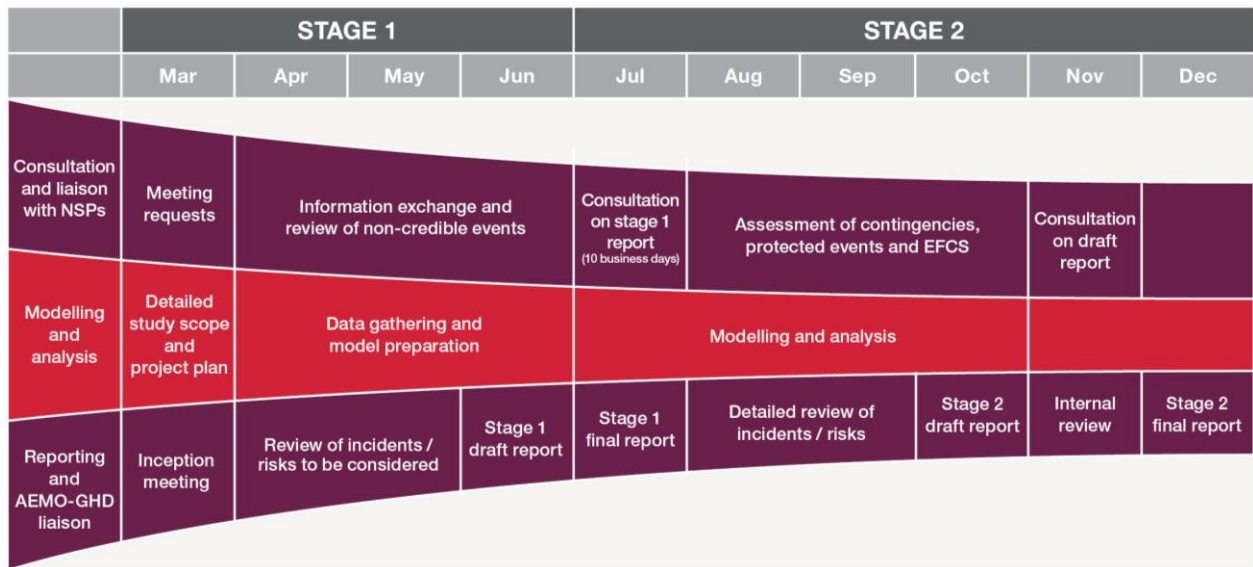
| | STAGE 1 | | | | STAGE 2 | | | | | |
|---|---|---|---|---|---|---|---|---|---|---|
| | Mar | Apr | May | Jun | Jul | Aug | Sep | Oct | Nov | Dec |
| Consultation and liaison with NSPs | Meeting requests | Information exchange and review of non-credible events | | | Consultation on stage 1 report (10 business days) | Assessment of contingencies, protected events and EFCS | | | Consultation on draft report | |
| Modelling and analysis | Detailed study scope and project plan | Data gathering and model preparation | | | Modelling and analysis | | | | | |
| Reporting and AEMO-GHD liaison | Inception meeting | Review of incidents / risks to be considered | | Stage 1 draft report | Stage 1 final report | Detailed review of incidents / risks | | Stage 2 draft report | Internal review | Stage 2 final report |